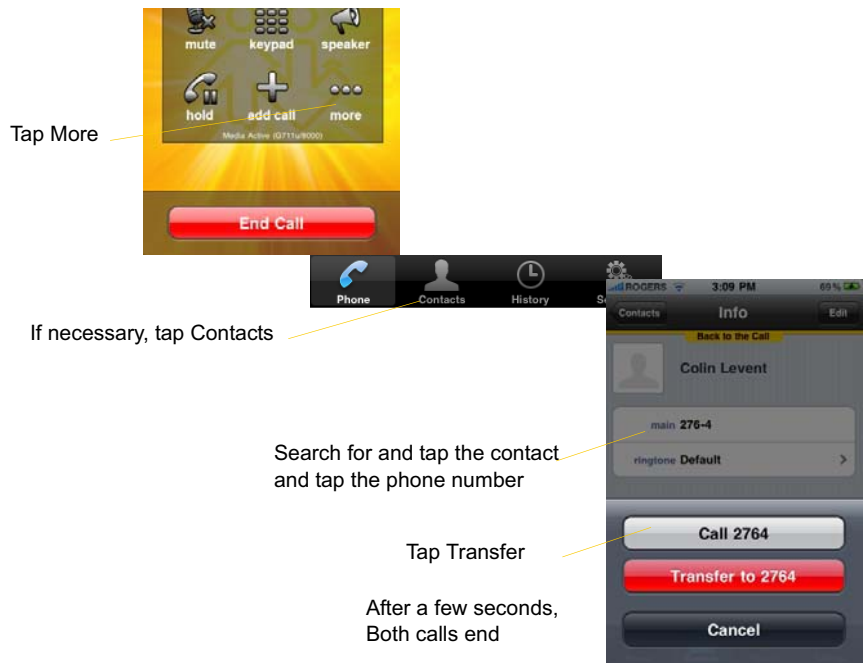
mute keypad speaker

hold add call more

Media Active (G711u/8000)

Tap More

End Call

Phone Contacts History Se

If necessary, tap Contacts

ROGERS 3:09 PM 69 %

Contacts Info Edit

Back to the Call

Colin Levent

main 276-4

ringtone Default

Search for and tap the contact and tap the phone number

Call 2764

Tap Transfer

Transfer to 2764

After a few seconds, Both calls end

Cancel